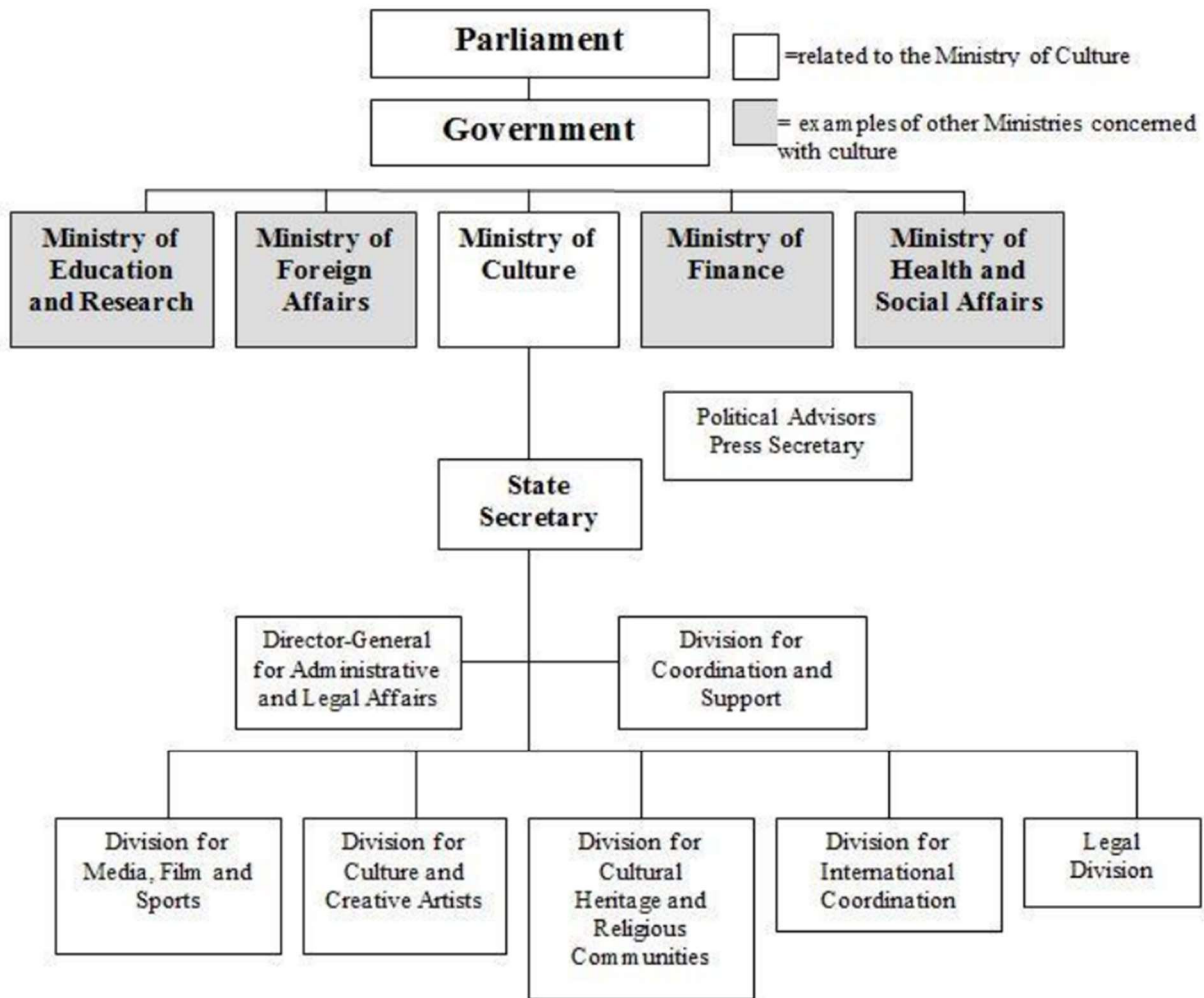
Parliament

=related to the Ministry of Culture

Government

= examples of other Ministries concerned with culture

Ministry of Education and Research

Ministry of Foreign Affairs

Ministry of Culture

Ministry of Finance

Ministry of Health and Social Affairs

Political Advisors Press Secretary

State Secretary

Director-General for Administrative and Legal Affairs

Division for Coordination and Support

Division for Media, Film and Sports

Division for Culture and Creative Artists

Division for Cultural Heritage and Religious Communities

Division for International Coordination

Legal Division